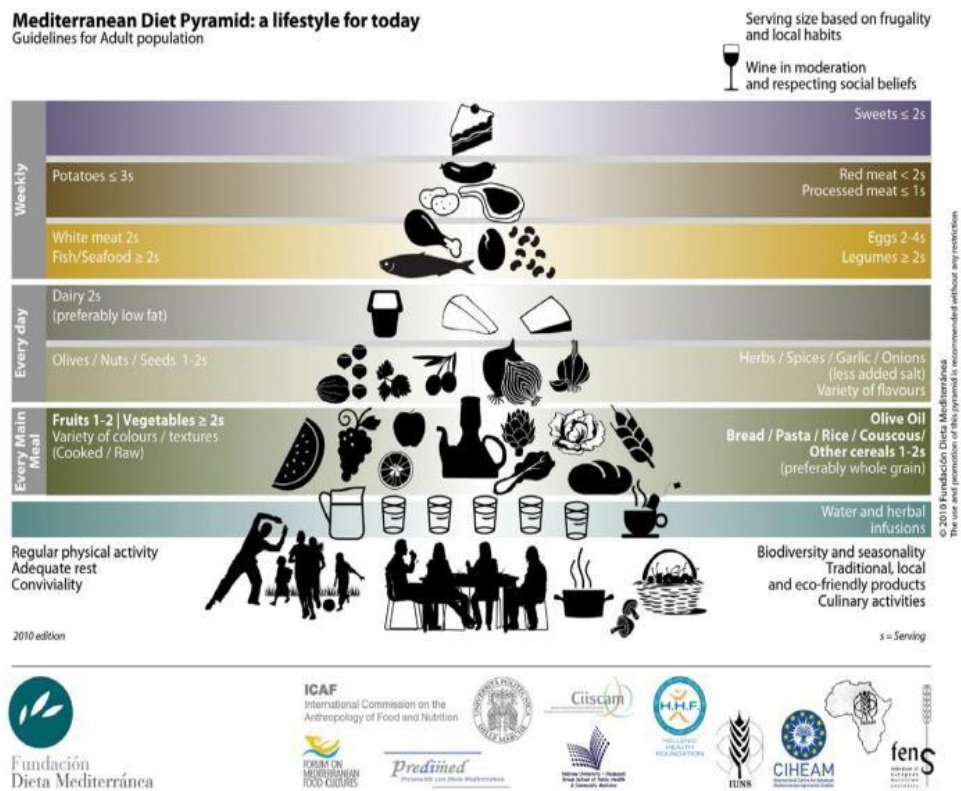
Mediterranean Diet Pyramid: a lifestyle for today
Guidelines for Adult population

Serving size based on frugality and local habits

Wine in moderation and respecting social beliefs

Weekly

Sweets ≤ 2s

Potatoes ≤ 3s

Red meat < 2s
Processed meat ≤ 1s

White meat 2s
Fish/Seafood ≥ 2s

Eggs 2-4s
Legumes ≥ 2s

Every day

Dairy 2s
(preferably low fat)

Olives / Nuts / Seeds 1-2s

Herbs / Spices / Garlic / Onions
(less added salt)
Variety of flavours

Every Main Meal

Fruits 1-2 | Vegetables ≥ 2s
Variety of colours / textures
(Cooked / Raw)

Olive Oil
Bread / Pasta / Rice / Couscous/ Other cereals 1-2s
(preferably whole grain)

Water and herbal infusions

Regular physical activity
Adequate rest
Conviviality

Biodiversity and seasonality
Traditional, local and eco-friendly products
Culinary activities

2010 edition

s = Serving

© 2010 Fundación Dieta Mediterránea
The use and promotion of this pyramid is recommended without any restriction

Fundación Dieta Mediterránea

ICAF
International Commission on the Anthropology of Food and Nutrition

Ciiscam

H.H.F.
HELLENIC HEALTH FOUNDATION

Forum on Mediterranean Food Cultures

Predimed

IUNS

CIHEAM

fens